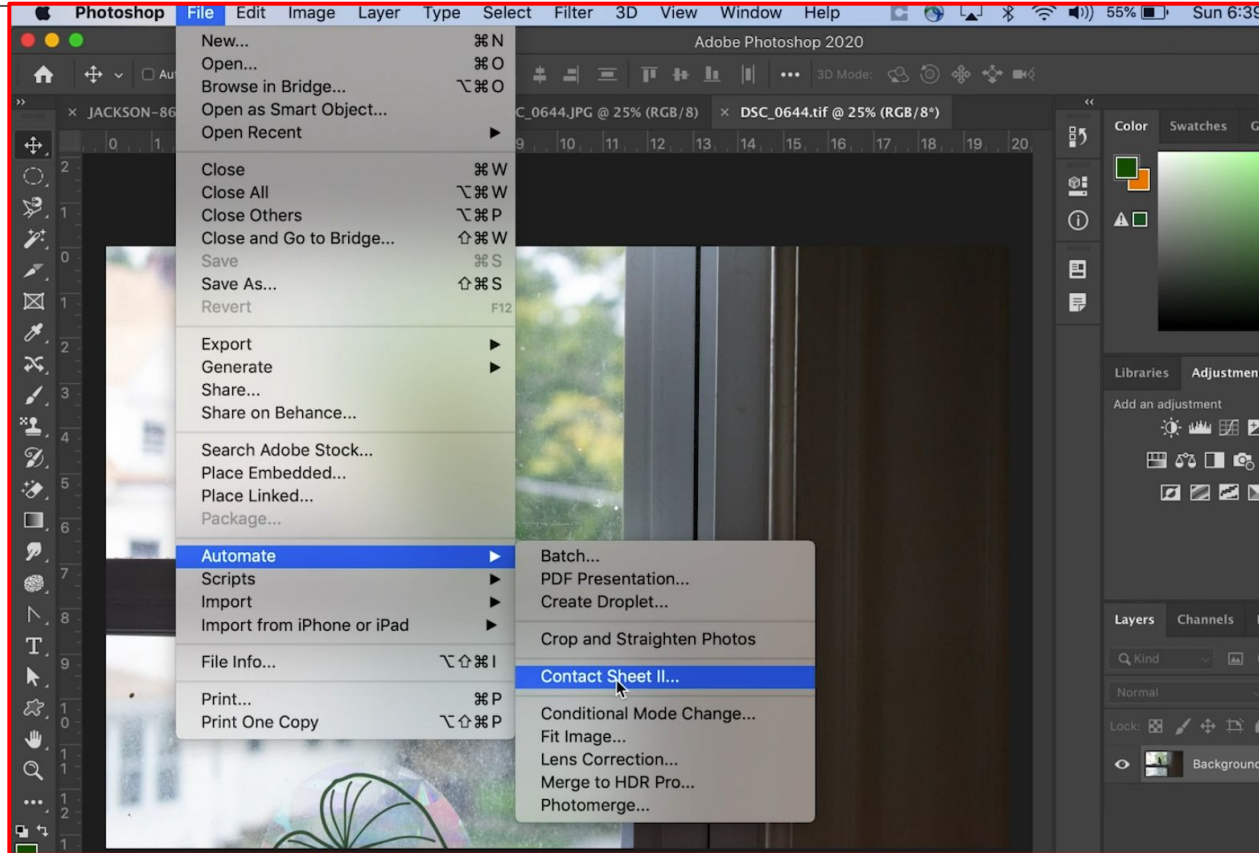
Photoshop File Edit Image Layer Type Select Filter 3D View Window Help 55% Sun 6:3

Adobe Photoshop 2020

3D Mode:

JACKSON-86 C_0644.JPG @ 25% (RGB/8) × DSC_0644.tif @ 25% (RGB/8*)

New... ⌘N
Open... ⌘O
Browse in Bridge... ⌥⌘O
Open as Smart Object...
Open Recent

Close ⌘W
Close All ⌥⌘W
Close Others ⌥⌘P
Close and Go to Bridge... ⇧⌘W
Save ⌘S
Save As... ⇧⌘S
Revert F12

Export
Generate
Share...
Share on Behance...

Search Adobe Stock...
Place Embedded...
Place Linked...
Package...

Automate
Scripts
Import
Import from iPhone or iPad

File Info... ⌥⇧⌘I

Print... ⌘P
Print One Copy ⌥⇧⌘P

Batch...
PDF Presentation...
Create Droplet...

Crop and Straighten Photos

Contact Sheet II...

Conditional Mode Change...
Fit Image...
Lens Correction...
Merge to HDR Pro...
Photomerge...

Color Swatches

Libraries Adjustmen

Add an adjustment

Layers Channels

Kind

Normal

Lock:

Backgrounc